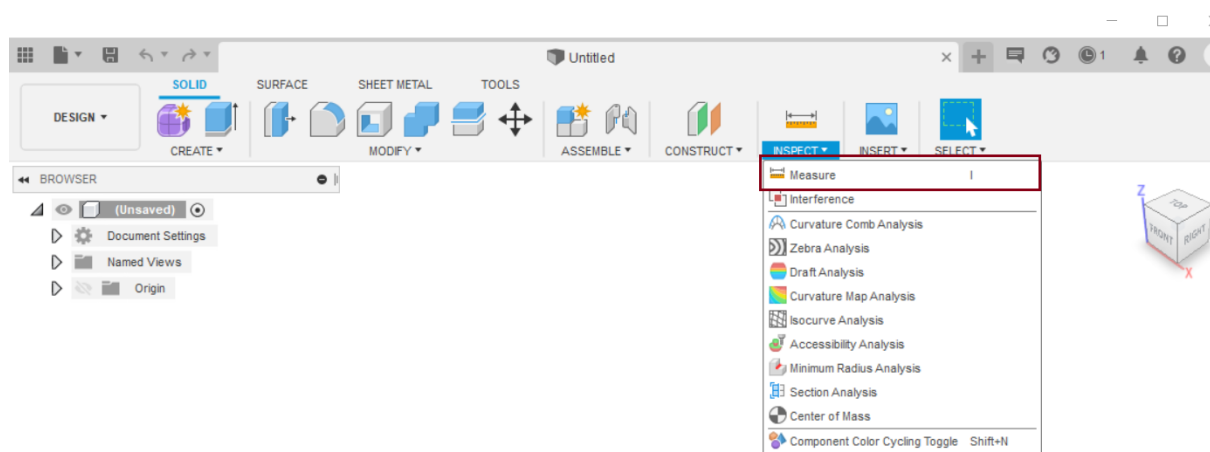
Untitled

SOLID SURFACE SHEET METAL TOOLS

DESIGN ▾

CREATE ▾ MODIFY ▾ ASSEMBLE ▾ CONSTRUCT ▾ INSPECT ▾ INSERT ▾ SELECT ▾

BROWSER

(Unsaved)

Document Settings

Named Views

Origin

Measure I

Interference

Curvature Comb Analysis

Zebra Analysis

Draft Analysis

Curvature Map Analysis

Isocurve Analysis

Accessibility Analysis

Minimum Radius Analysis

Section Analysis

Center of Mass

Component Color Cycling Toggle Shift+N

TOP FRONT RIGHT

Z X